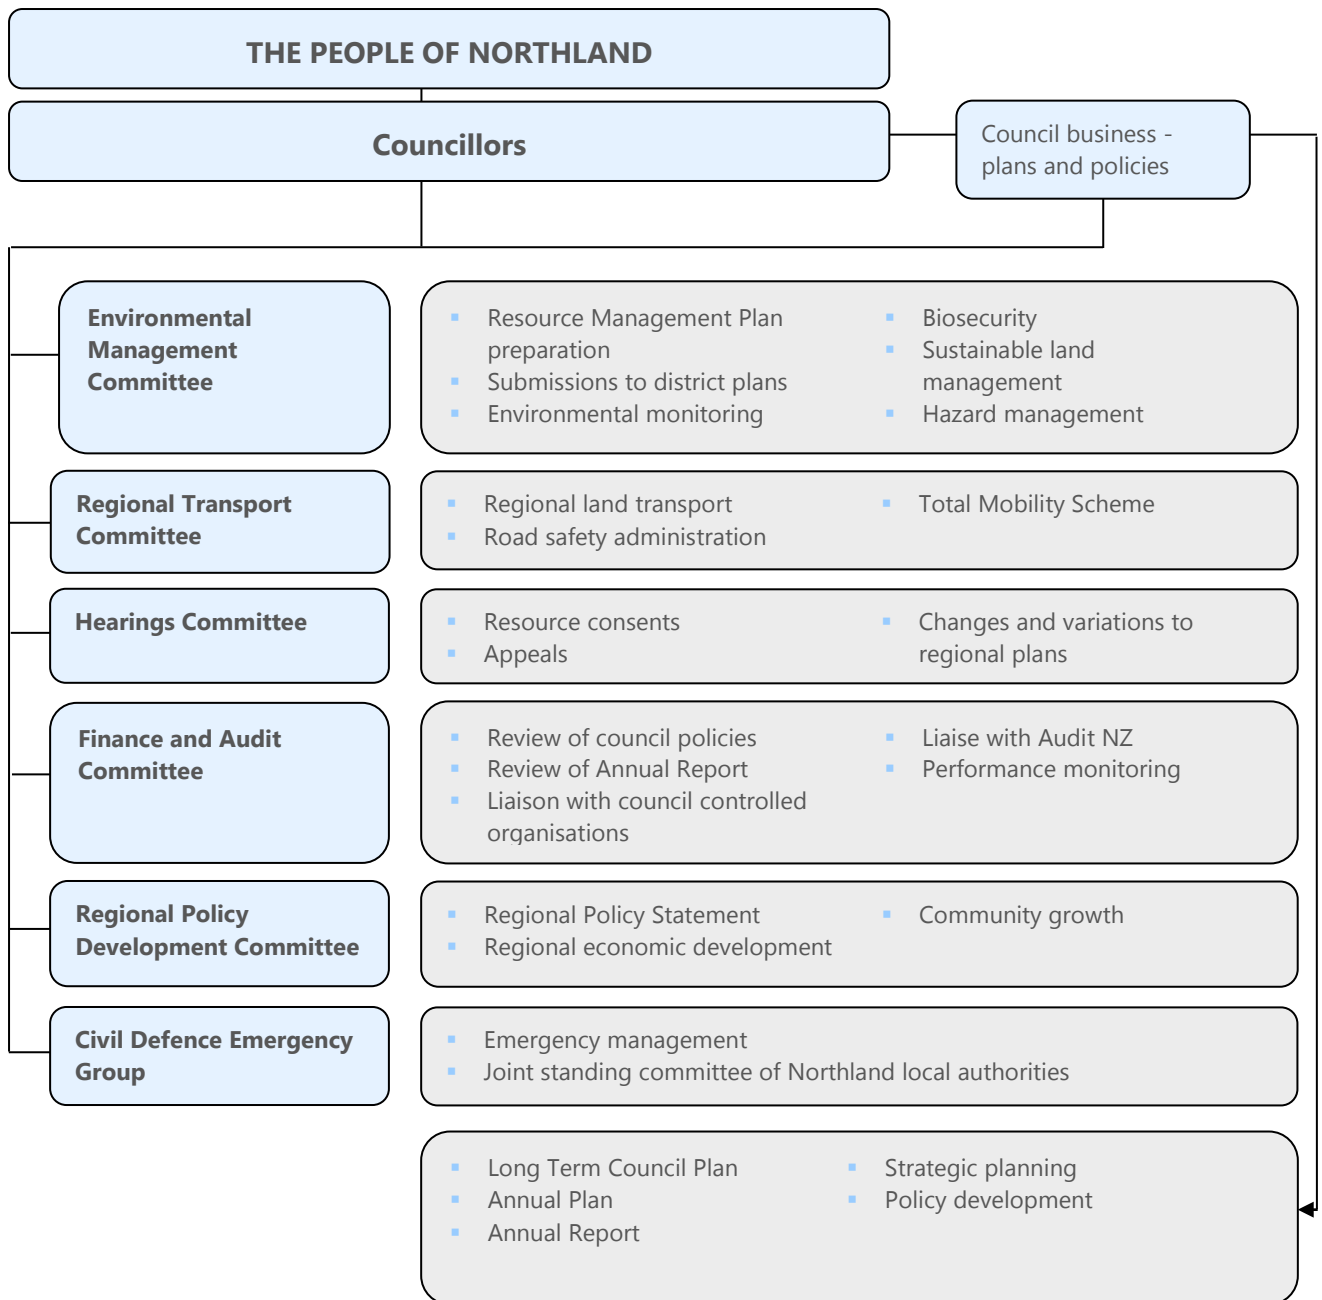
THE PEOPLE OF NORTHLAND

Councillors

Council business - plans and policies

Environmental Management Committee

- Resource Management Plan preparation
- Submissions to district plans
- Environmental monitoring

- Biosecurity
- Sustainable land management
- Hazard management

Regional Transport Committee

- Regional land transport
- Road safety administration

- Total Mobility Scheme

Hearings Committee

- Resource consents
- Appeals

- Changes and variations to regional plans

Finance and Audit Committee

- Review of council policies
- Review of Annual Report
- Liaison with council controlled organisations

- Liaise with Audit NZ
- Performance monitoring

Regional Policy Development Committee

- Regional Policy Statement
- Regional economic development

- Community growth

Civil Defence Emergency Group

- Emergency management
- Joint standing committee of Northland local authorities

- Long Term Council Plan
- Annual Plan
- Annual Report

- Strategic planning
- Policy development